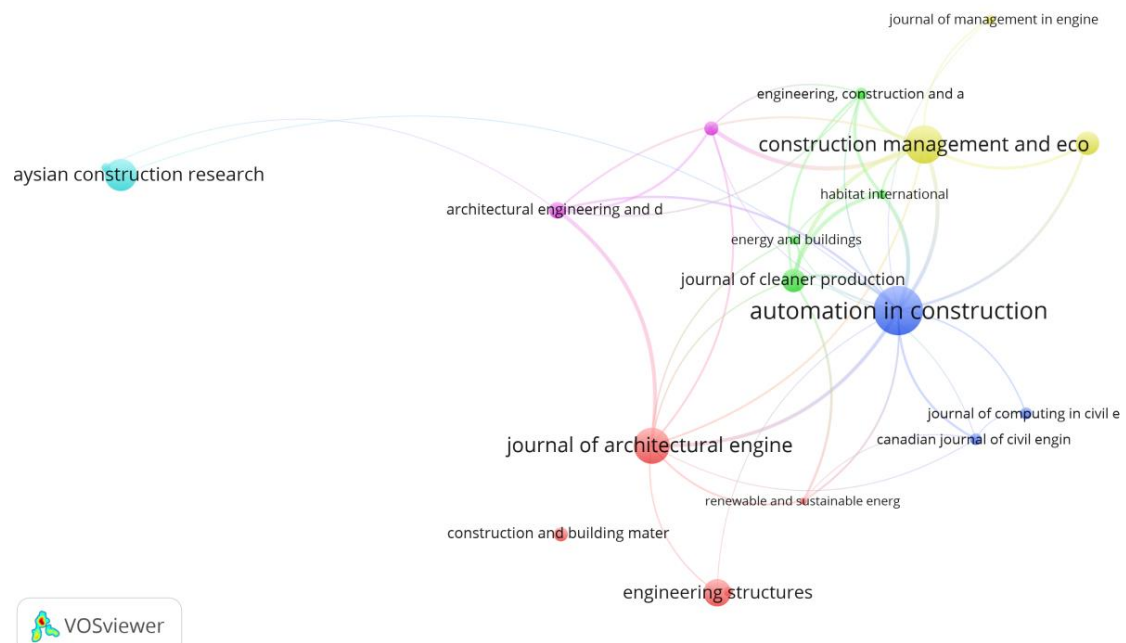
journal of management in engine

engineering, construction and a

construction management and eco

aysian construction research

habitat international

architectural engineering and d

energy and buildings

journal of cleaner production

automation in construction

journal of computing in civil e

canadian journal of civil engin

journal of architectural engine

renewable and sustainable energ

construction and building mater

engineering structures

VOSviewer